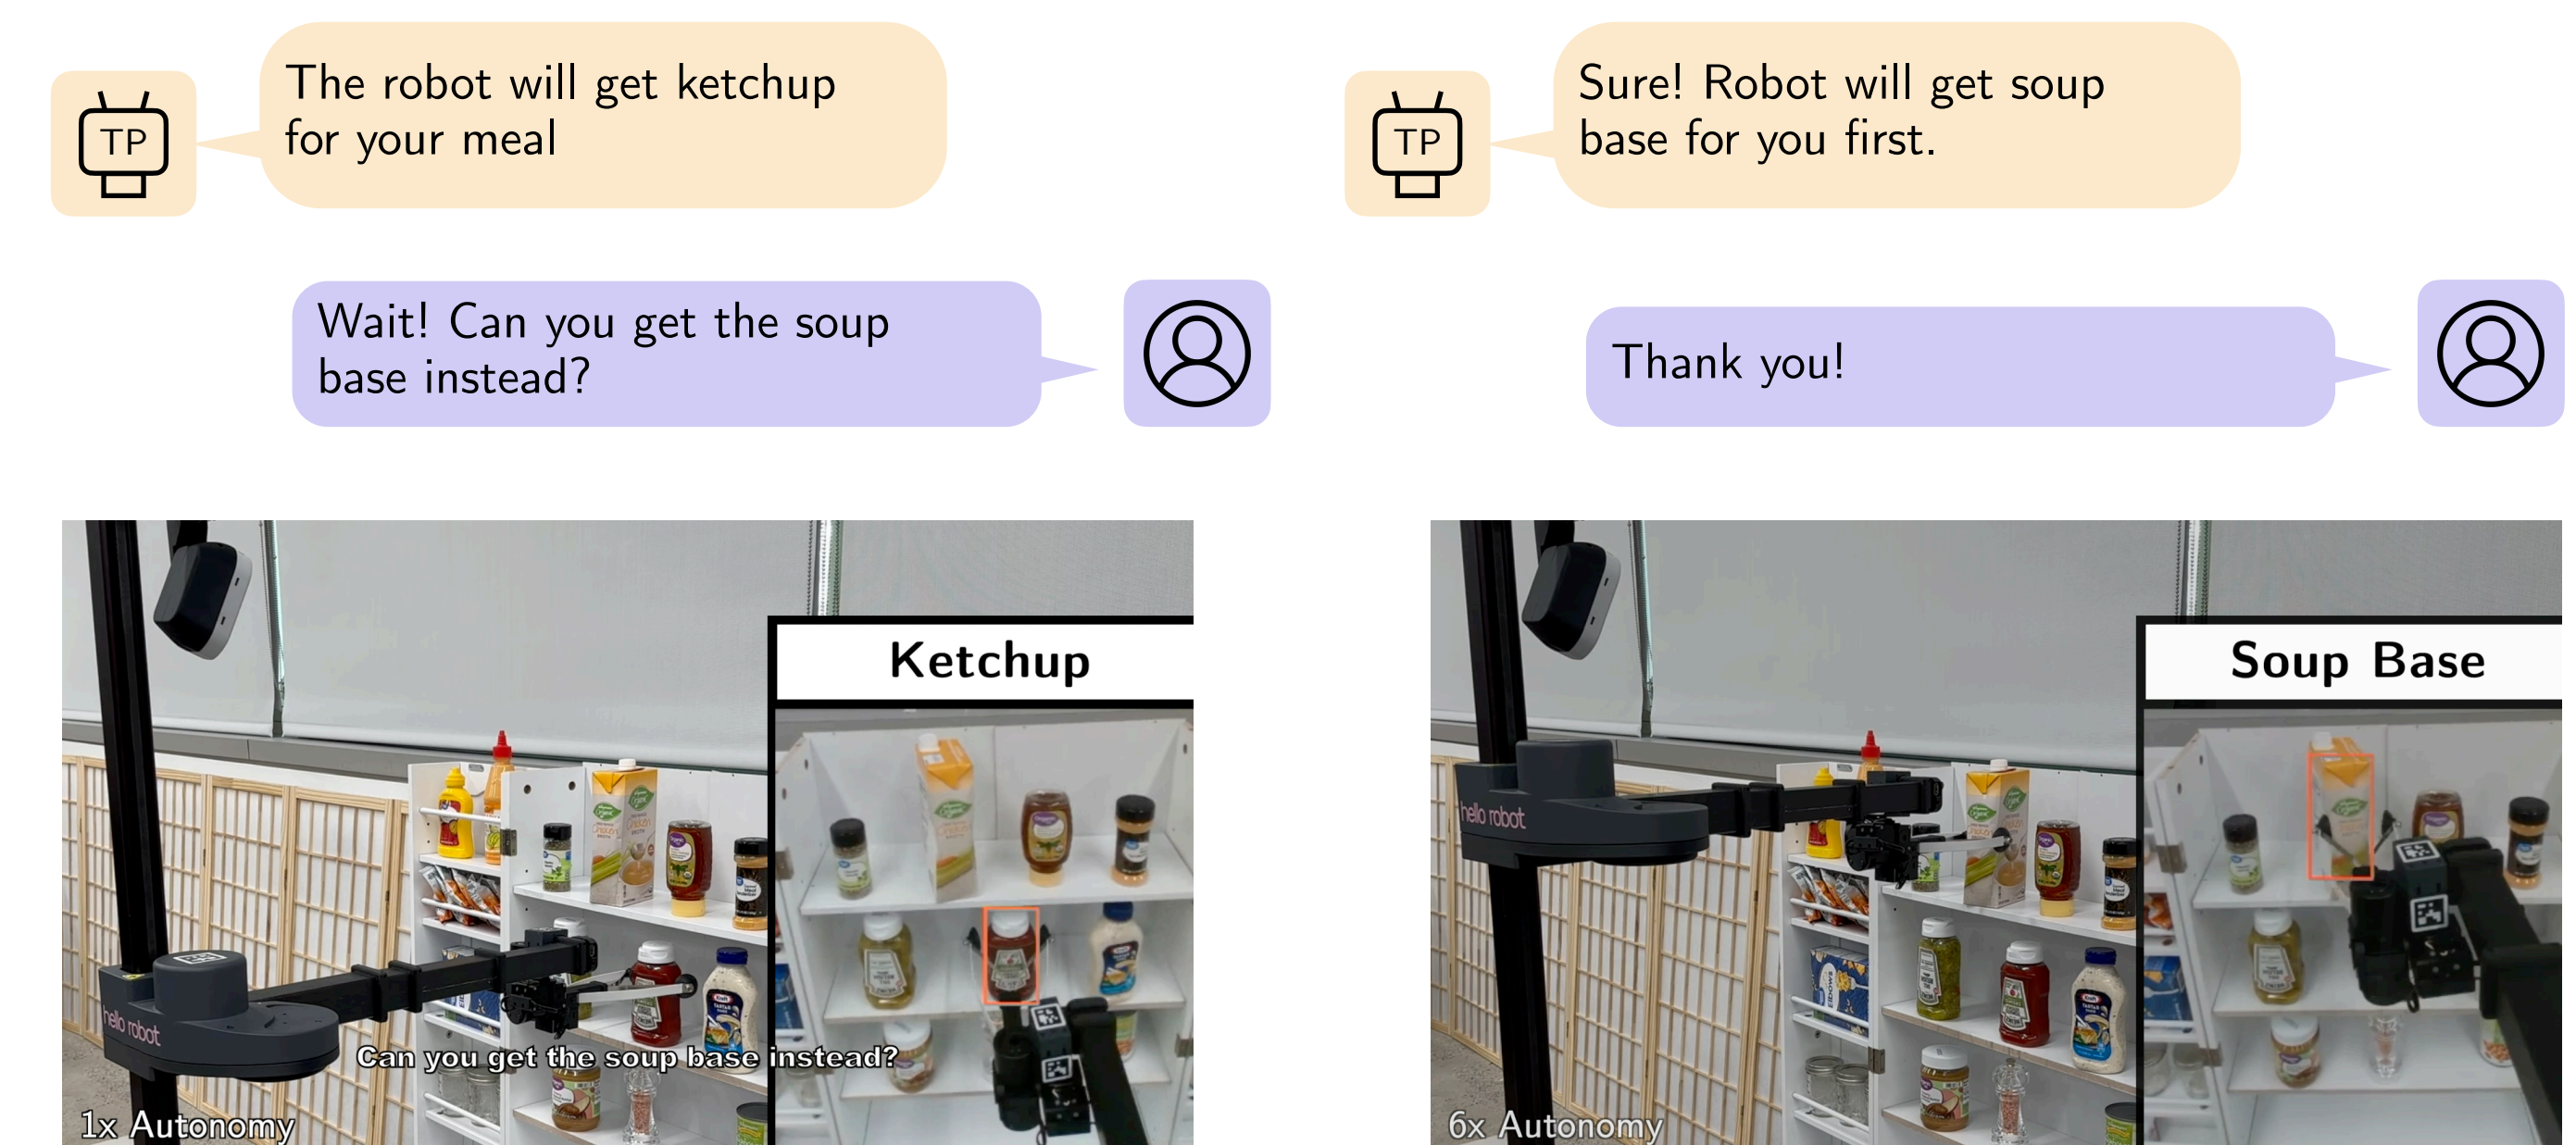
TP

The robot will get ketchup for your meal

Wait! Can you get the soup base instead?

Ketchup

hello robot

Can you get the soup base instead?

1x Autonomy

TP

Sure! Robot will get soup base for you first.

Thank you!

Soup Base

hello robot

6x Autonomy